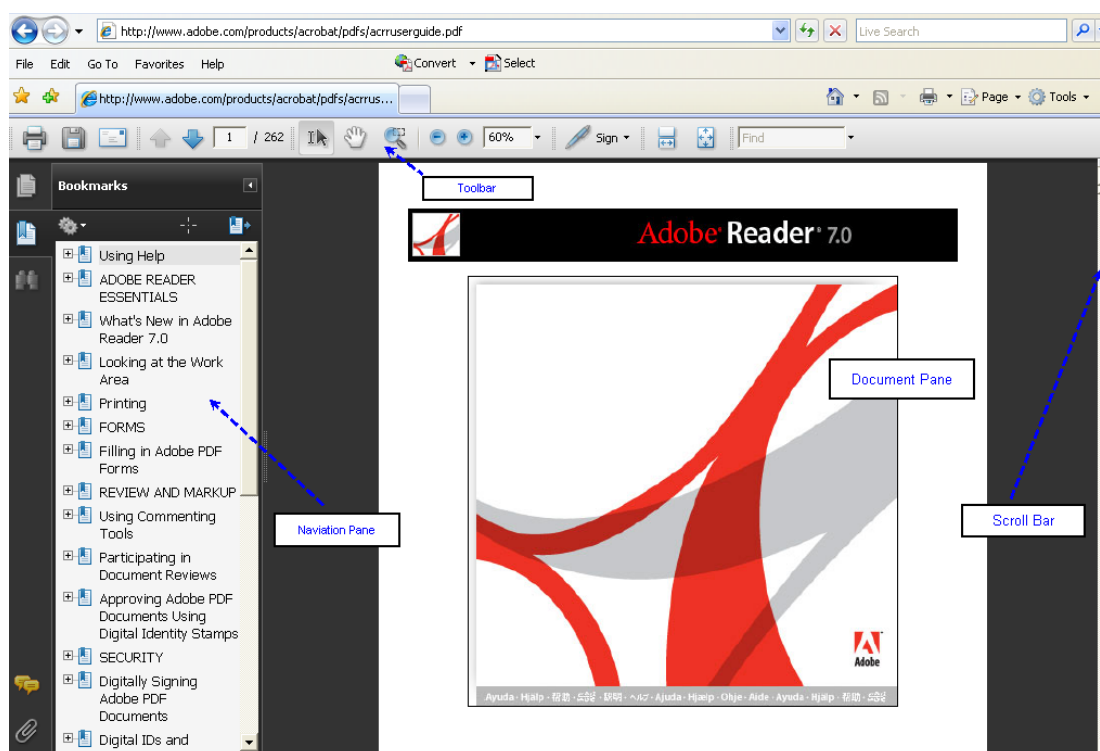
http://www.adobe.com/products/acrobat/pdfs/acrruserguide.pdf

Live Search

File Edit Go To Favorites Help

Convert Select

http://www.adobe.com/products/acrobat/pdfs/acrrus...

Page Tools

1 / 262

60%

Sign

Find

Toolbar

Bookmarks

Using Help
ADOBE READER ESSENTIALS
What's New in Adobe Reader 7.0
Looking at the Work Area
Printing
FORMS
Filling in Adobe PDF Forms
REVIEW AND MARKUP
Using Commenting Tools
Participating in Document Reviews
Approving Adobe PDF Documents Using Digital Identity Stamps
SECURITY
Digitally Signing Adobe PDF Documents
Digital IDs and

Naviation Pane

Adobe Reader 7.0

Document Pane

Scroll Bar

Adobe

Ayuda · Hjälp · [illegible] · Ajuda · Hjælp · Ohje · Aide · Ayuda · Hjälp · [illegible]